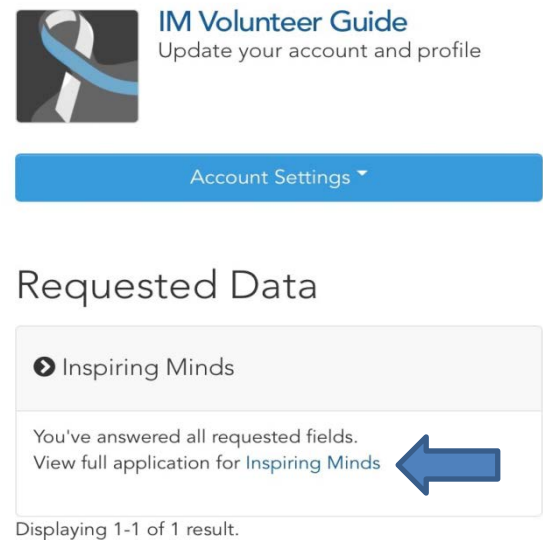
IM Volunteer Guide
Update your account and profile

Account Settings

Requested Data

Inspiring Minds

You've answered all requested fields.
View full application for Inspiring Minds

Displaying 1-1 of 1 result.